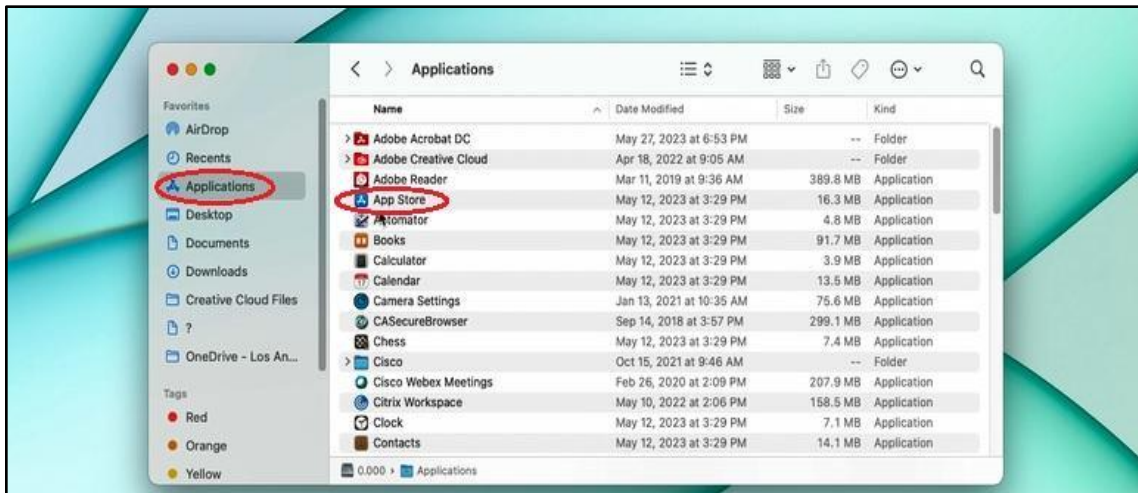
Favorites
AirDrop
Recents
Applications
Desktop
Documents
Downloads
Creative Cloud Files
?
OneDrive - Los An...

Tags
Red
Orange
Yellow

Applications

| Name | Date Modified | Size | Kind |
|---|---|---|---|
| Adobe Acrobat DC | May 27, 2023 at 6:53 PM | -- | Folder |
| Adobe Creative Cloud | Apr 18, 2022 at 9:05 AM | -- | Folder |
| Adobe Reader | Mar 11, 2019 at 9:36 AM | 389.8 MB | Application |
| App Store | May 12, 2023 at 3:29 PM | 16.3 MB | Application |
| Automator | May 12, 2023 at 3:29 PM | 4.8 MB | Application |
| Books | May 12, 2023 at 3:29 PM | 91.7 MB | Application |
| Calculator | May 12, 2023 at 3:29 PM | 3.9 MB | Application |
| Calendar | May 12, 2023 at 3:29 PM | 13.5 MB | Application |
| Camera Settings | Jan 13, 2021 at 10:35 AM | 75.6 MB | Application |
| CASecureBrowser | Sep 14, 2018 at 3:57 PM | 299.1 MB | Application |
| Chess | May 12, 2023 at 3:29 PM | 7.4 MB | Application |
| Cisco | Oct 15, 2021 at 9:46 AM | -- | Folder |
| Cisco Webex Meetings | Feb 26, 2020 at 2:09 PM | 207.9 MB | Application |
| Citrix Workspace | May 10, 2022 at 2:06 PM | 158.5 MB | Application |
| Clock | May 12, 2023 at 3:29 PM | 7.1 MB | Application |
| Contacts | May 12, 2023 at 3:29 PM | 14.1 MB | Application |

0.000 › Applications